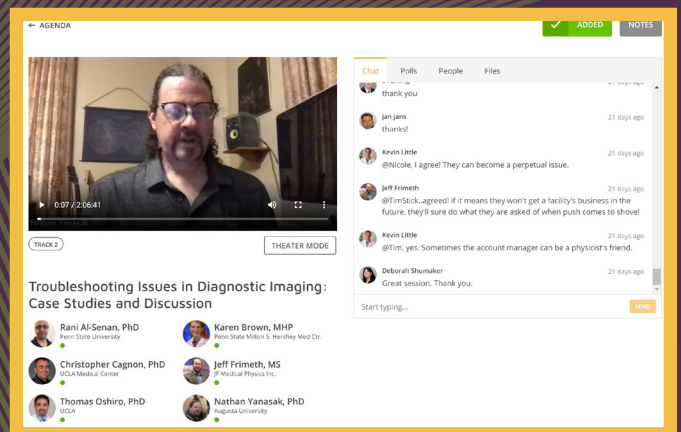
← AGENDA

✓ ADDED

NOTES

0:07 / 2:06:41

Nathan Yanasak

TRACK 2

THEATER MODE

Troubleshooting Issues in Diagnostic Imaging: Case Studies and Discussion

Rani Al-Senan, PhD
Penn State University

Karen Brown, MHP
Penn State Milton S. Hershey Med Ctr.

Christopher Cagnon, PhD
UCLA Medical Center

Jeff Frimeth, MS
JF Medical Physics Inc.

Thomas Oshiro, PhD
UCLA

Nathan Yanasak, PhD
Augusta University

Chat Polls People Files

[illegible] 21 days ago
thank you

jan jans 21 days ago
thanks!

Kevin Little 21 days ago
@Nicole, I agree! They can become a perpetual issue.

Jeff Frimeth 21 days ago
@TimStick..agreed! if it means they won't get a facility's business in the future, they'll sure do what they are asked of when push comes to shove!

Kevin Little 21 days ago
@Tim, yes. Sometimes the account manager can be a physicist's friend.

Deborah Shumaker 21 days ago
Great session. Thank you.

Start typing...

SEND